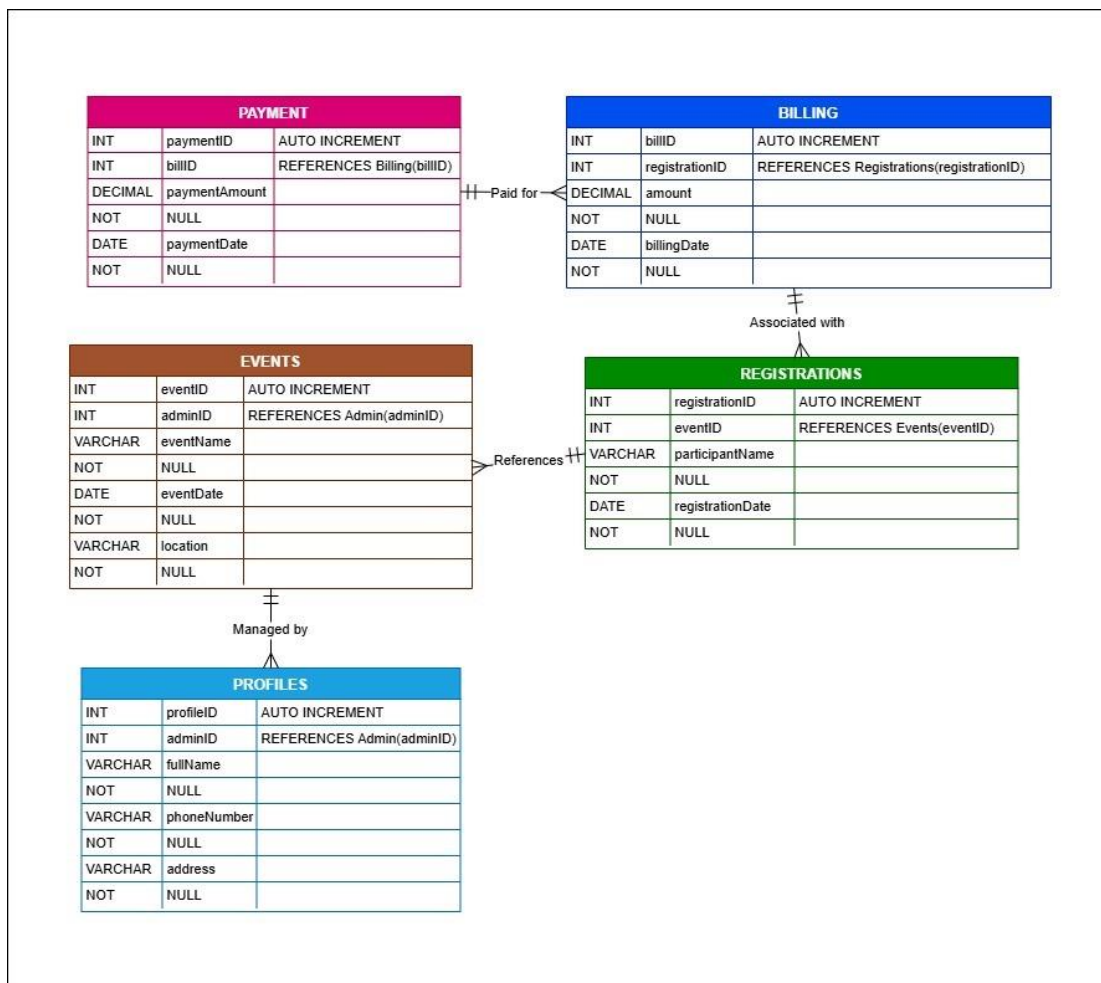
| PAYMENT | | |
|---|---|---|
| INT | paymentID | AUTO INCREMENT |
| INT | billID | REFERENCES Billing(billID) |
| DECIMAL | paymentAmount | |
| NOT | NULL | |
| DATE | paymentDate | |
| NOT | NULL | |

Paid for

| BILLING | | |
|---|---|---|
| INT | billID | AUTO INCREMENT |
| INT | registrationID | REFERENCES Registrations(registrationID) |
| DECIMAL | amount | |
| NOT | NULL | |
| DATE | billingDate | |
| NOT | NULL | |

Associated with

| EVENTS | | |
|---|---|---|
| INT | eventID | AUTO INCREMENT |
| INT | adminID | REFERENCES Admin(adminID) |
| VARCHAR | eventName | |
| NOT | NULL | |
| DATE | eventDate | |
| NOT | NULL | |
| VARCHAR | location | |
| NOT | NULL | |

References

| REGISTRATIONS | | |
|---|---|---|
| INT | registrationID | AUTO INCREMENT |
| INT | eventID | REFERENCES Events(eventID) |
| VARCHAR | participantName | |
| NOT | NULL | |
| DATE | registrationDate | |
| NOT | NULL | |

Managed by

| PROFILES | | |
|---|---|---|
| INT | profileID | AUTO INCREMENT |
| INT | adminID | REFERENCES Admin(adminID) |
| VARCHAR | fullName | |
| NOT | NULL | |
| VARCHAR | phoneNumber | |
| NOT | NULL | |
| VARCHAR | address | |
| NOT | NULL | |